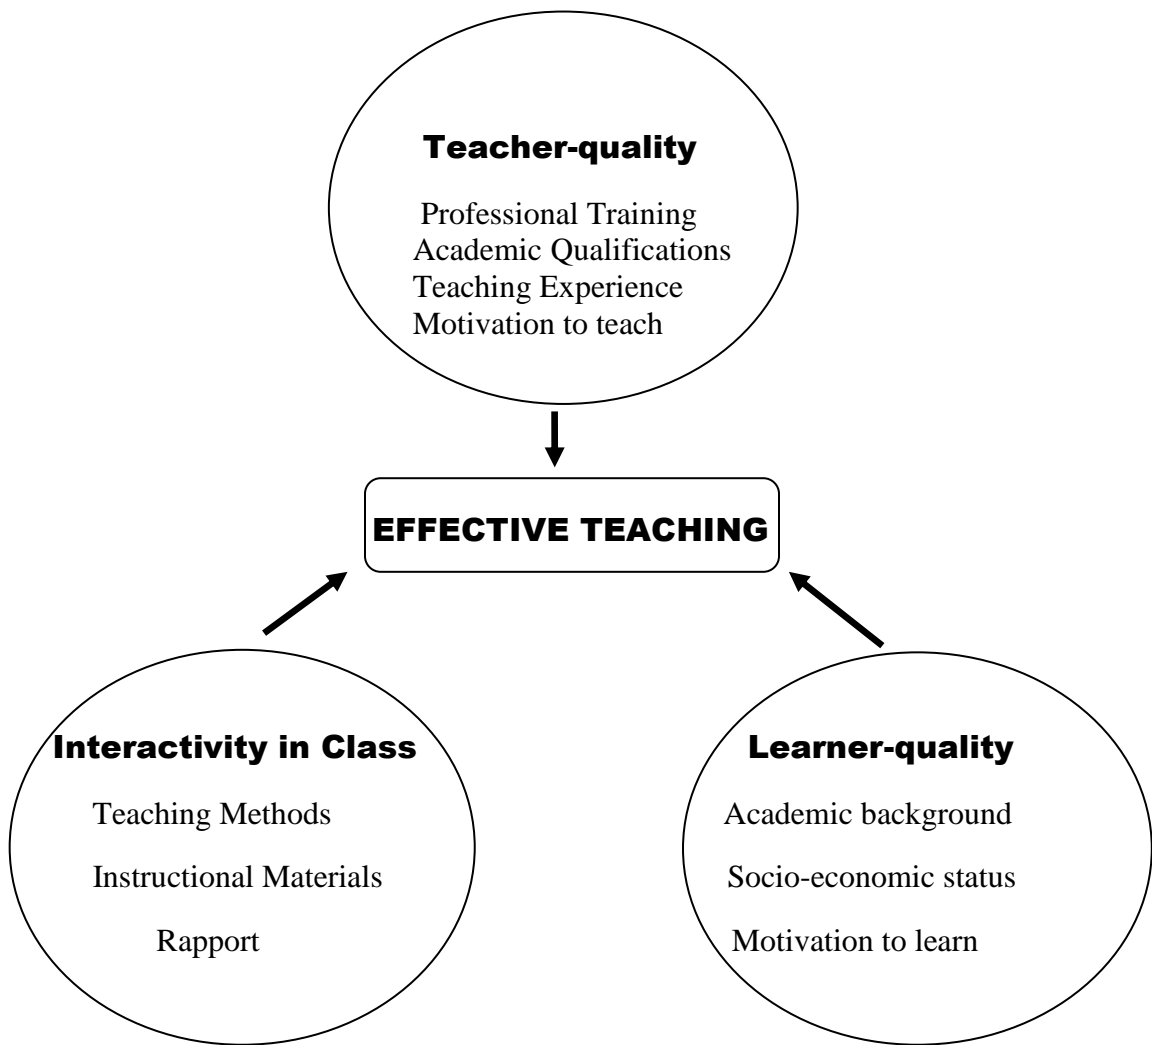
Teacher-quality

Professional Training
Academic Qualifications
Teaching Experience
Motivation to teach

EFFECTIVE TEACHING

Interactivity in Class

Teaching Methods

Instructional Materials

Rapport

Learner-quality

Academic background

Socio-economic status

Motivation to learn